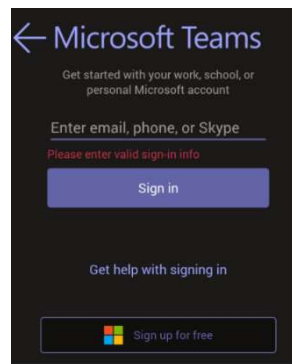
← Microsoft Teams

Get started with your work, school, or personal Microsoft account

Enter email, phone, or Skype

Please enter valid sign-in info

Sign in

Get help with signing in

Sign up for free